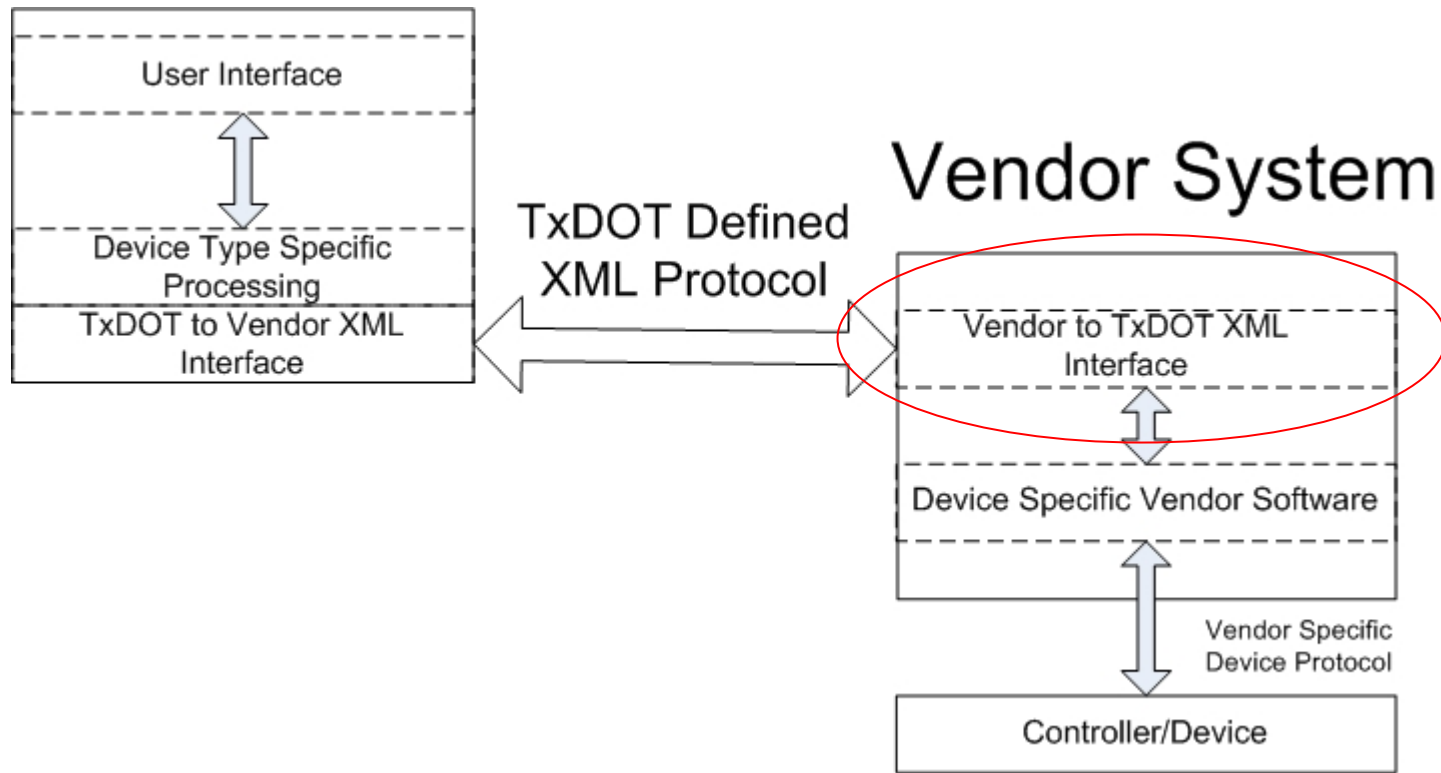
User Interface

Device Type Specific Processing

TxDOT to Vendor XML Interface

TxDOT Defined XML Protocol

Vendor System

Vendor to TxDOT XML Interface

Device Specific Vendor Software

Vendor Specific Device Protocol

Controller/Device